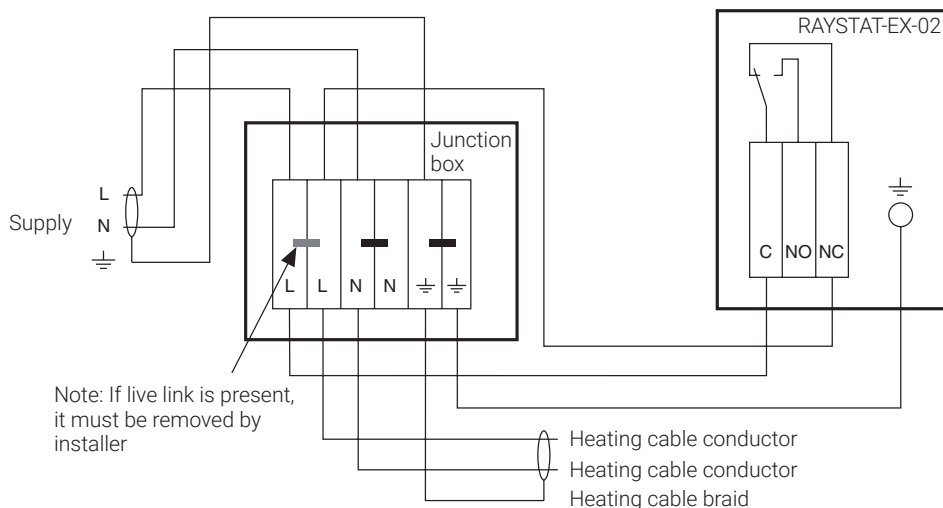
RAYSTAT-EX-02

Junction box

Supply

L

N

$\equiv$

L L N N $\equiv$ $\equiv$

C NO NC

$\equiv$

Note: If live link is present, it must be removed by installer

Heating cable conductor

Heating cable conductor

Heating cable braid